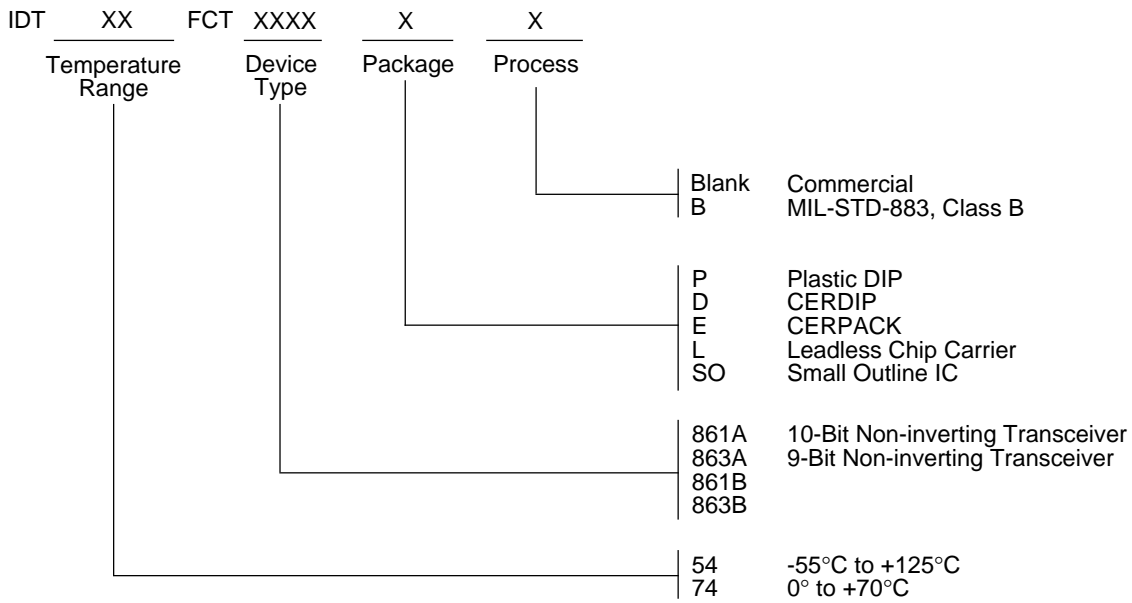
IDT XX FCT XXXX X X

Temperature Range
Device Type
Package
Process

Blank Commercial
B MIL-STD-883, Class B

P Plastic DIP
D CERDIP
E CERPACK
L Leadless Chip Carrier
SO Small Outline IC

861A 10-Bit Non-inverting Transceiver
863A 9-Bit Non-inverting Transceiver
861B
863B

54 -55°C to +125°C
74 0° to +70°C